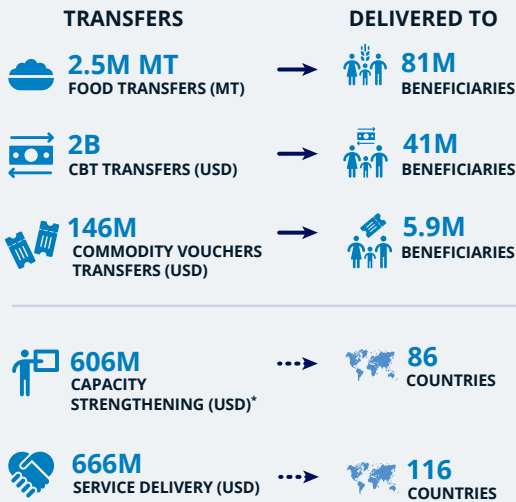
TRANSFERS

DELIVERED TO

2.5M MT
FOOD TRANSFERS (MT)

81M
BENEFICIARIES

2B
CBT TRANSFERS (USD)

41M
BENEFICIARIES

146M
COMMODITY VOUCHERS TRANSFERS (USD)

5.9M
BENEFICIARIES

606M
CAPACITY STRENGTHENING (USD)*

86
COUNTRIES

666M
SERVICE DELIVERY (USD)

116
COUNTRIES